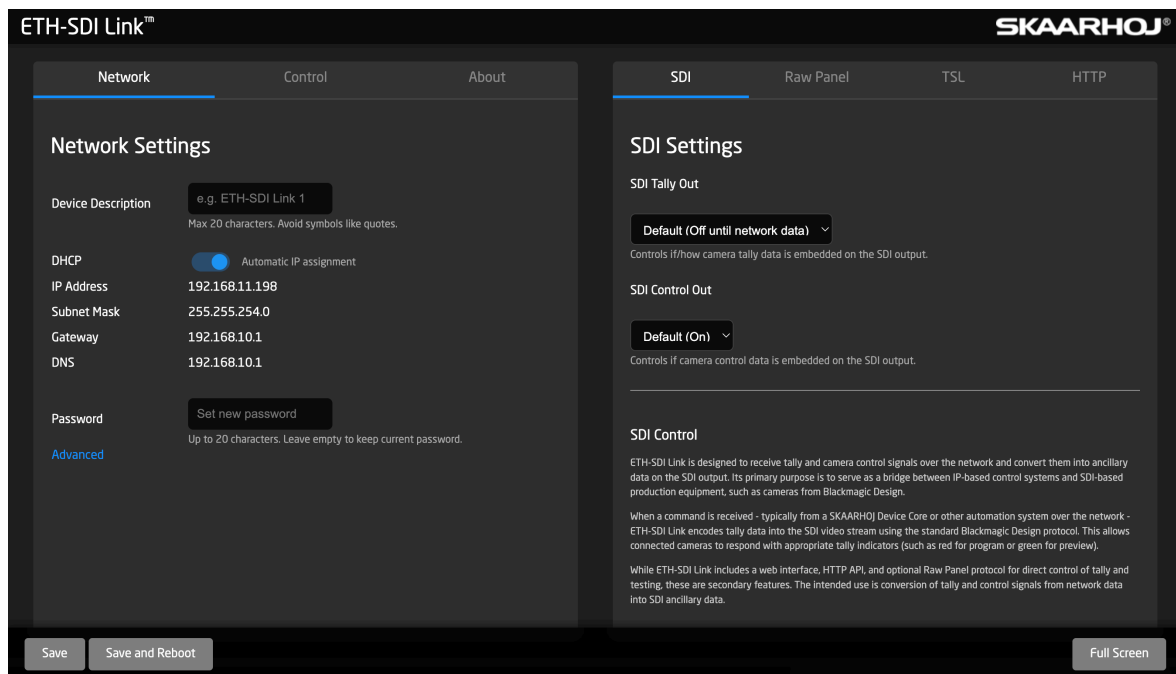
ETH-SDI Link™

SKAARHOJ®

Network
Control
About

Network Settings

Device Description
e.g. ETH-SDI Link 1
Max 20 characters. Avoid symbols like quotes.

DHCP
Automatic IP assignment
IP Address
192.168.11.198
Subnet Mask
255.255.254.0
Gateway
192.168.10.1
DNS
192.168.10.1

Password
Set new password
Up to 20 characters. Leave empty to keep current password.

Advanced

SDI
Raw Panel
TSL
HTTP

SDI Settings

SDI Tally Out

Default (Off until network data)

Controls if/how camera tally data is embedded on the SDI output.

SDI Control Out

Default (On)

Controls if camera control data is embedded on the SDI output.

SDI Control

ETH-SDI Link is designed to receive tally and camera control signals over the network and convert them into ancillary data on the SDI output. Its primary purpose is to serve as a bridge between IP-based control systems and SDI-based production equipment, such as cameras from Blackmagic Design.

When a command is received - typically from a SKAARHOJ Device Core or other automation system over the network - ETH-SDI Link encodes tally data into the SDI video stream using the standard Blackmagic Design protocol. This allows connected cameras to respond with appropriate tally indicators (such as red for program or green for preview).

While ETH-SDI Link includes a web interface, HTTP API, and optional Raw Panel protocol for direct control of tally and testing, these are secondary features. The intended use is conversion of tally and control signals from network data into SDI ancillary data.

Save
Save and Reboot
Full Screen